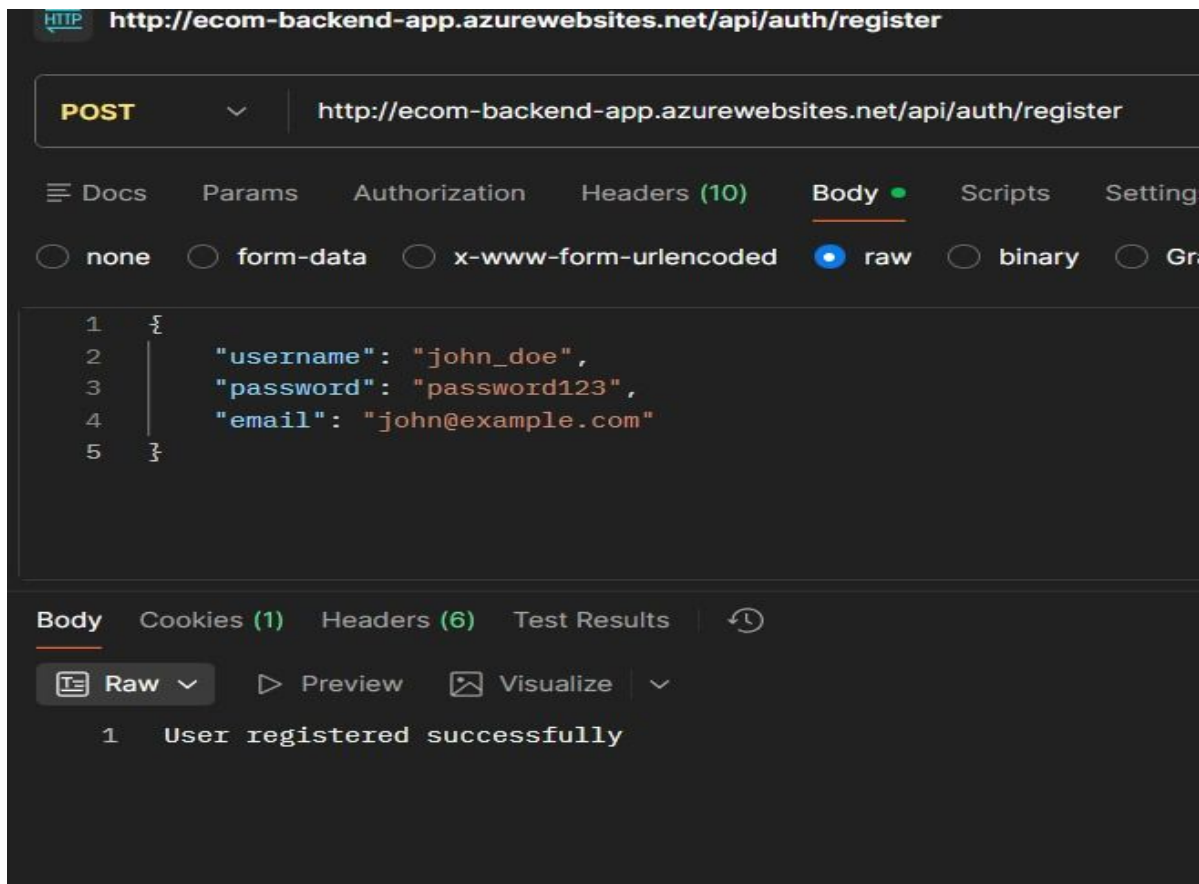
HTTP http://ecom-backend-app.azurewebsites.net/api/auth/register

POST http://ecom-backend-app.azurewebsites.net/api/auth/register

Docs Params Authorization Headers (10) Body Scripts Setting

none form-data x-www-form-urlencoded raw binary Gr

1 {
2 "username": "john_doe",
3 "password": "password123",
4 "email": "john@example.com"
5 }

Body Cookies (1) Headers (6) Test Results

Raw Preview Visualize

1 User registered successfully